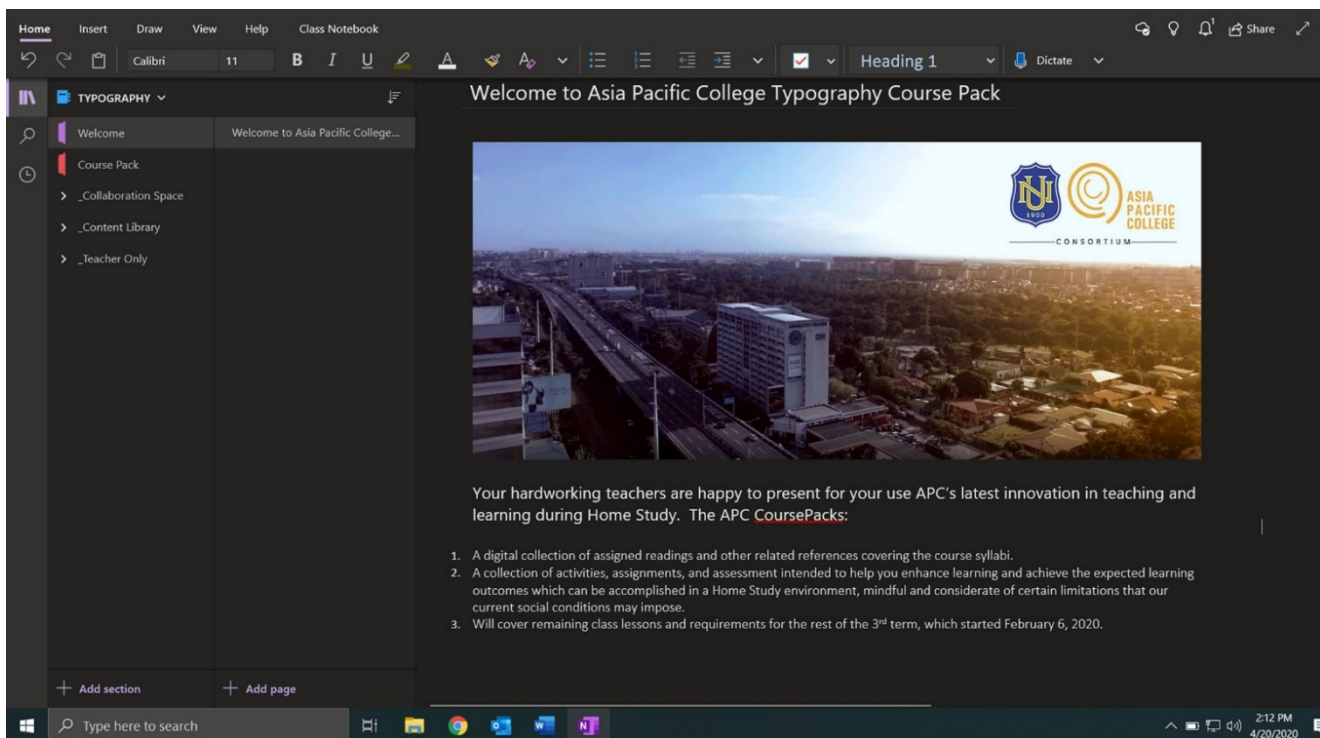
Home Insert Draw View Help Class Notebook

Share

Calibri 11 B I U

Heading 1

Dictate

TYPOGRAPHY

Welcome

Course Pack

_Collaboration Space

_Content Library

_Teacher Only

Welcome to Asia Pacific College...

+ Add section

+ Add page

Welcome to Asia Pacific College Typography Course Pack

NU 1900

ASIA PACIFIC COLLEGE

CONSORTIUM

Your hardworking teachers are happy to present for your use APC's latest innovation in teaching and learning during Home Study. The APC CoursePacks:

1. A digital collection of assigned readings and other related references covering the course syllabi.
2. A collection of activities, assignments, and assessment intended to help you enhance learning and achieve the expected learning outcomes which can be accomplished in a Home Study environment, mindful and considerate of certain limitations that our current social conditions may impose.
3. Will cover remaining class lessons and requirements for the rest of the 3$^{rd}$ term, which started February 6, 2020.

Type here to search

2:12 PM
4/20/2020